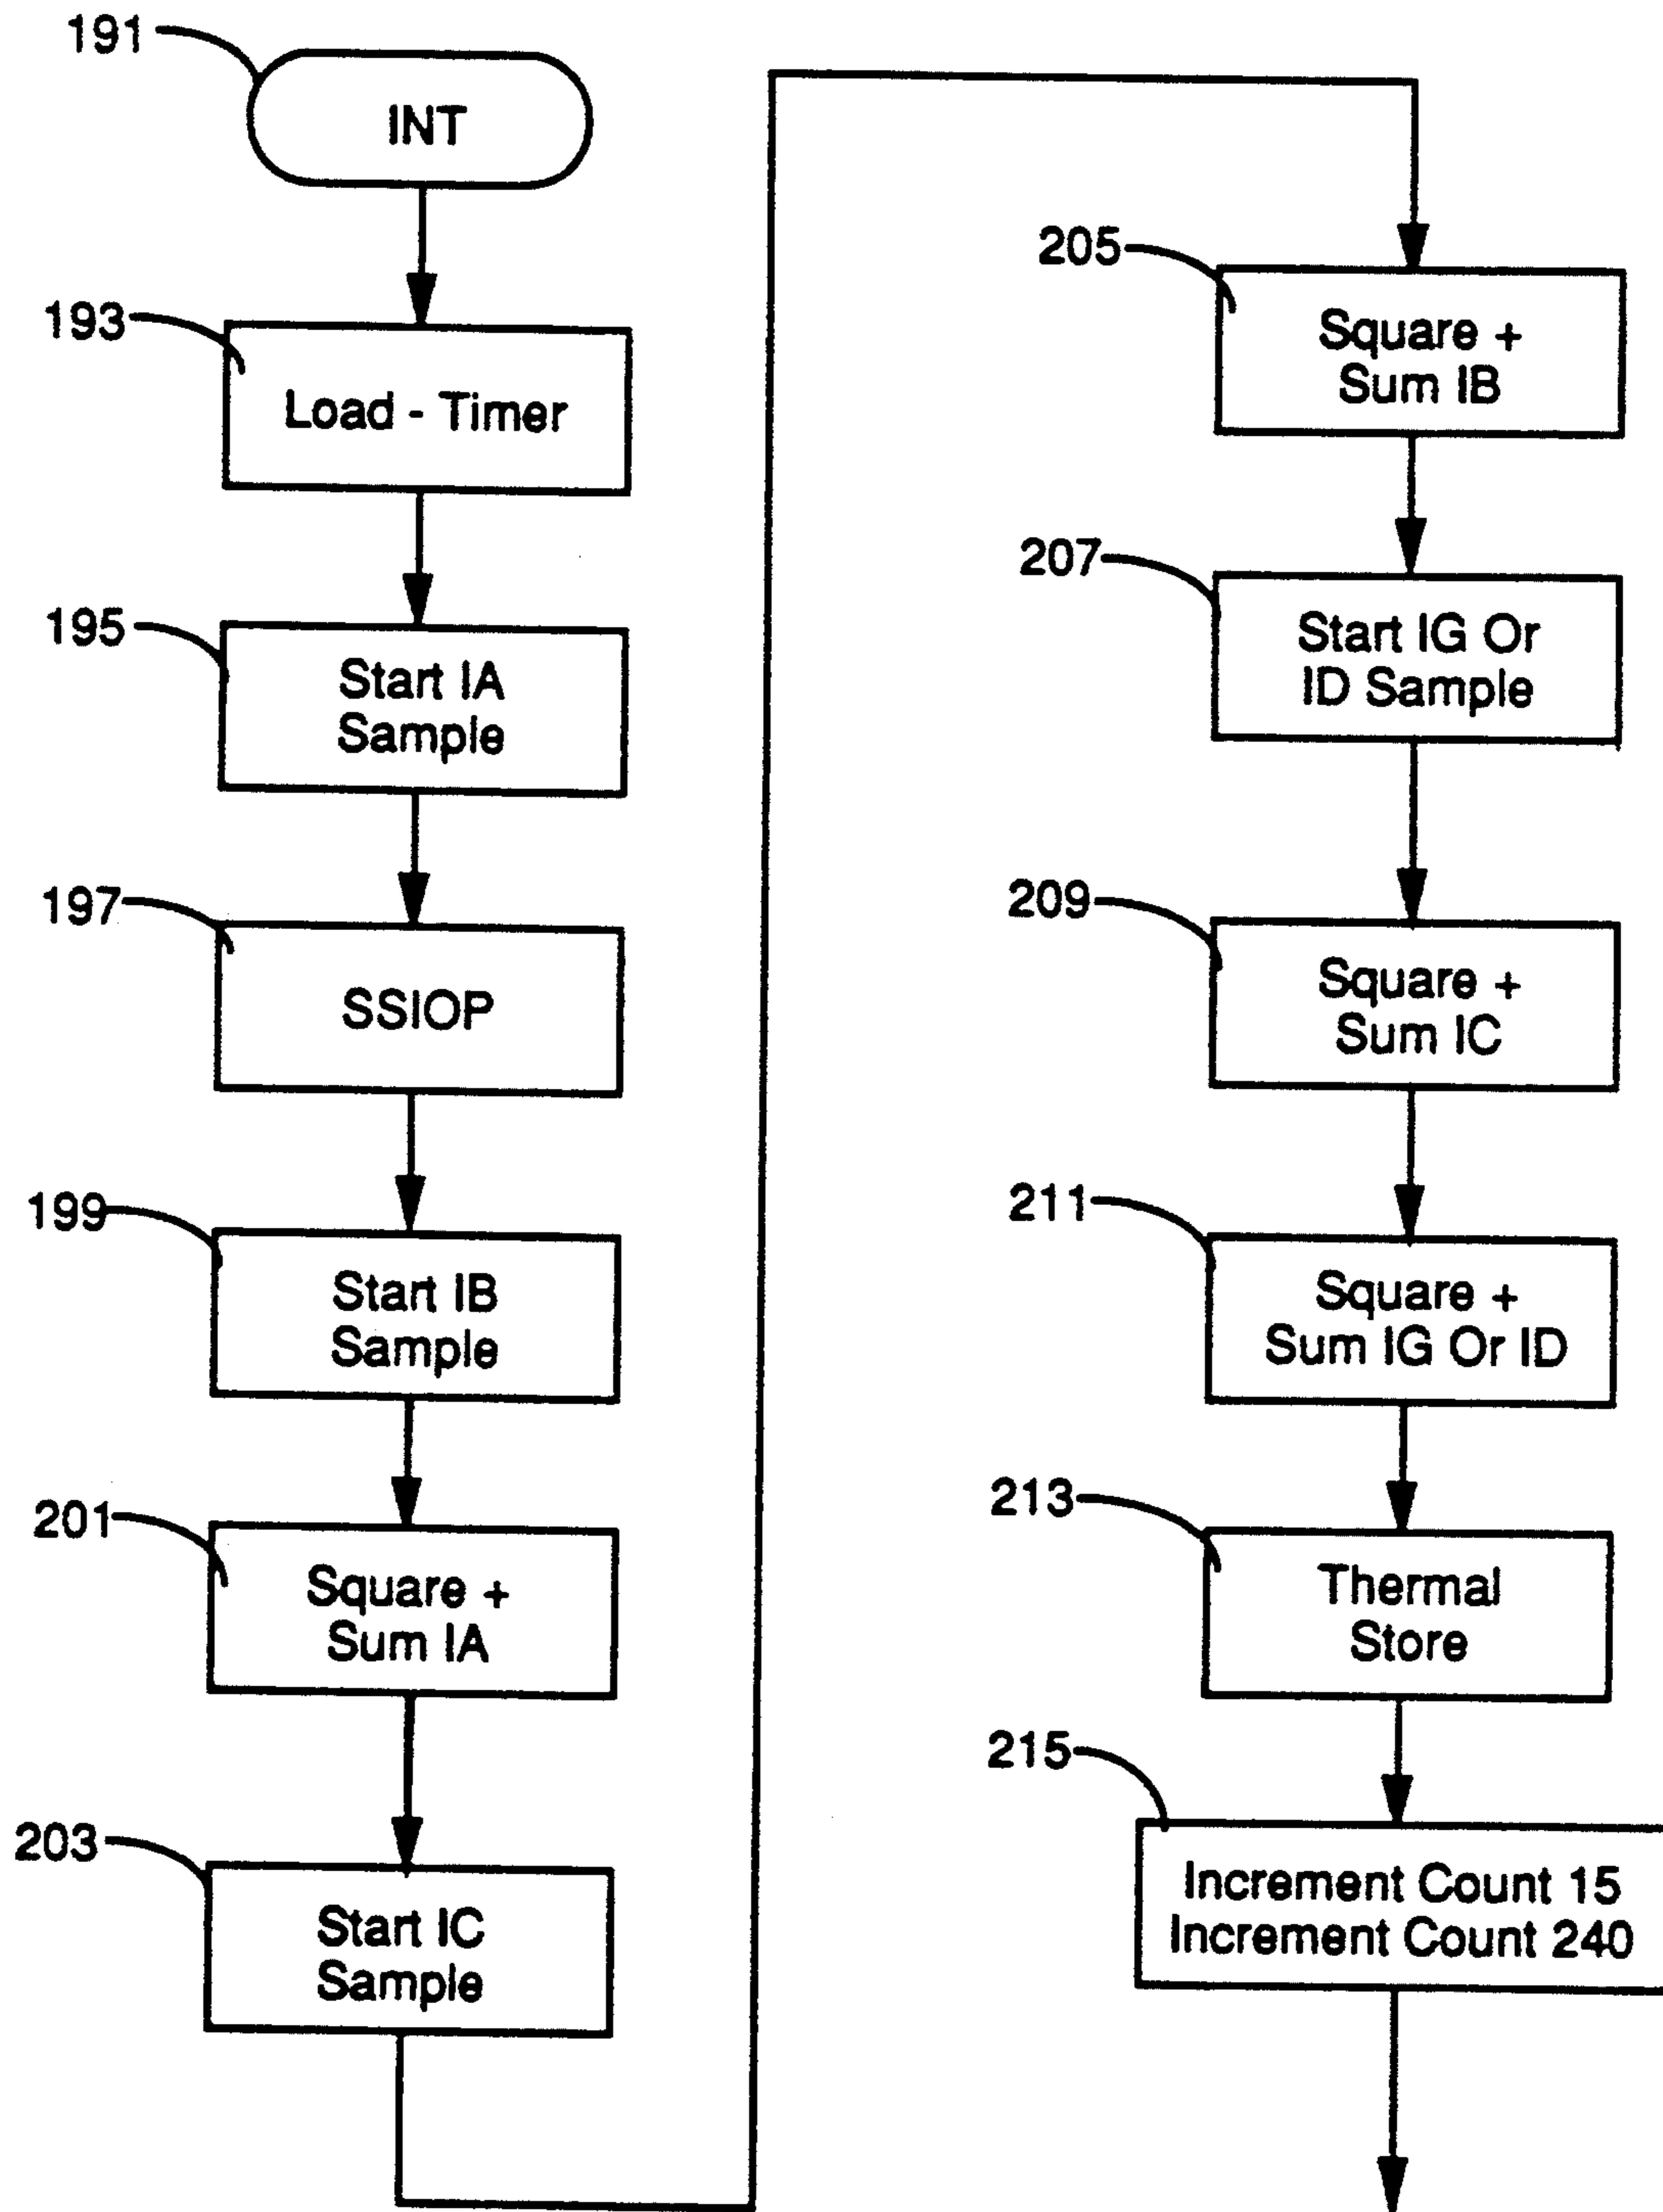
191
INT
193
Load - Timer
195
Start IA Sample
197
SSIOP
199
Start IB Sample
201
Square + Sum IA
203
Start IC Sample
205
Square + Sum IB
207
Start IG Or ID Sample
209
Square + Sum IC
211
Square + Sum IG Or ID
213
Thermal Store
215
Increment Count 15
Increment Count 240